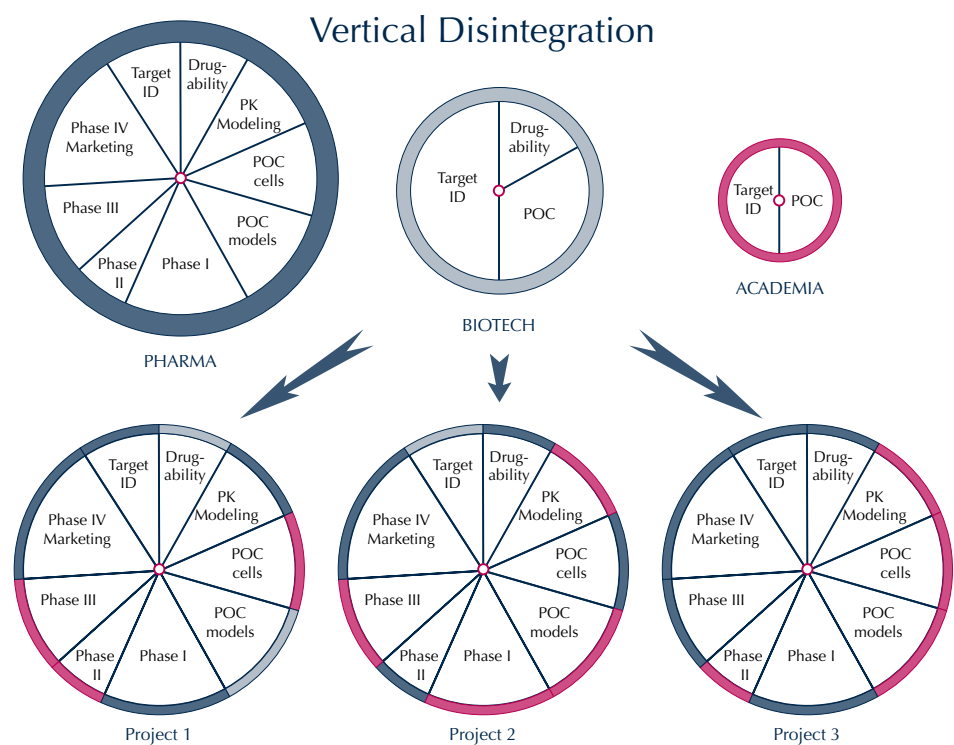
Vertical Disintegration

Target ID
Drugability
PK Modeling
POC cells
POC models
Phase I
Phase II
Phase III
Phase IV Marketing

PHARMA

Drugability
Target ID
POC

BIOTECH

Target ID
POC

ACADEMIA

Target ID
Drugability
PK Modeling
POC cells
POC models
Phase I
Phase II
Phase III
Phase IV Marketing

Project 1

Target ID
Drugability
PK Modeling
POC cells
POC models
Phase I
Phase II
Phase III
Phase IV Marketing

Project 2

Target ID
Drugability
PK Modeling
POC cells
POC models
Phase I
Phase II
Phase III
Phase IV Marketing

Project 3